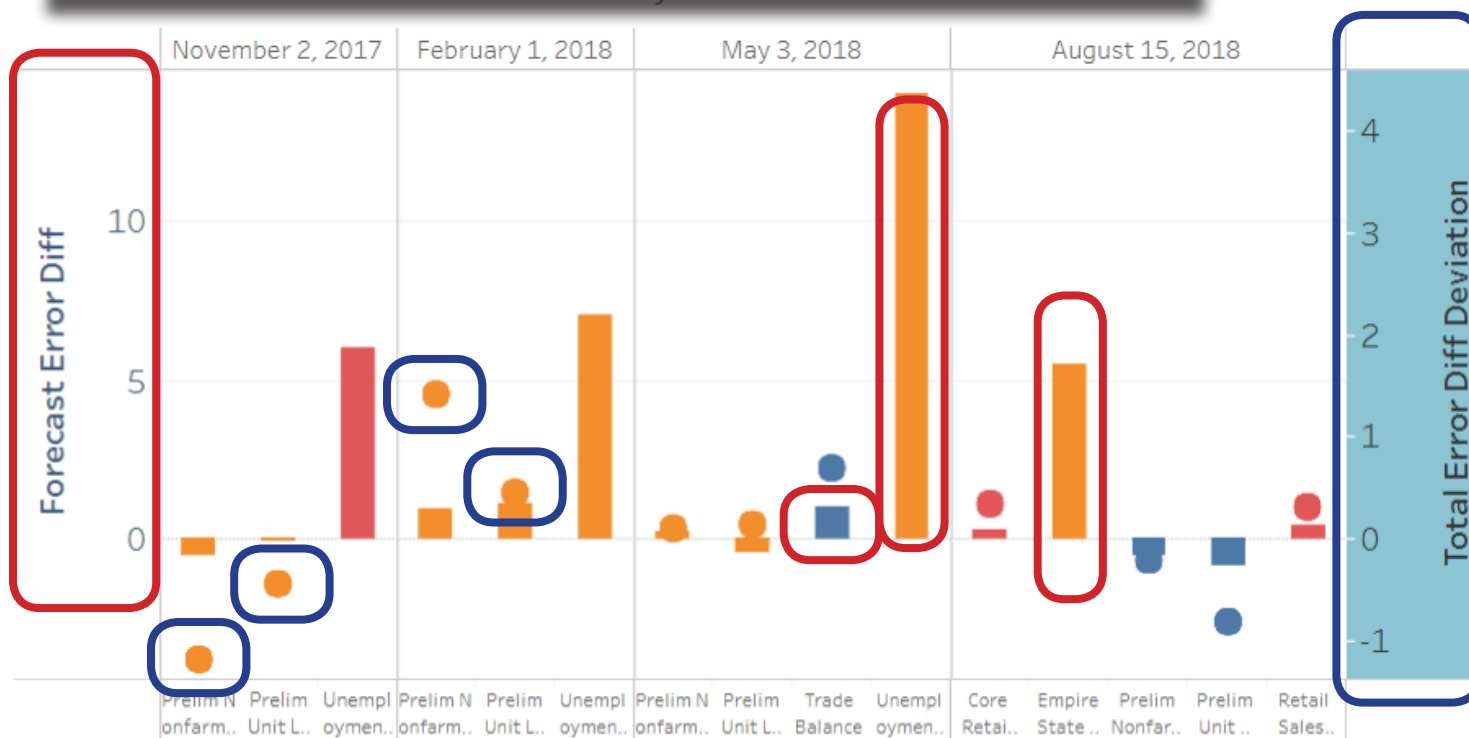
November 2, 2017 | February 1, 2018 | May 3, 2018 | August 15, 2018

Forecast Error Diff

10
5
0

Total Error Diff Deviation

4
3
2
1
0
-1

Prelim Nonfarm.. | Prelim Unit L.. | Unemployment.. | Prelim Nonfarm.. | Prelim Unit L.. | Unemployment.. | Prelim Nonfarm.. | Prelim Unit L.. | Trade Balance | Unemployment.. | Core Retai.. | Empire State .. | Prelim Nonfar.. | Prelim Unit .. | Retail Sales..